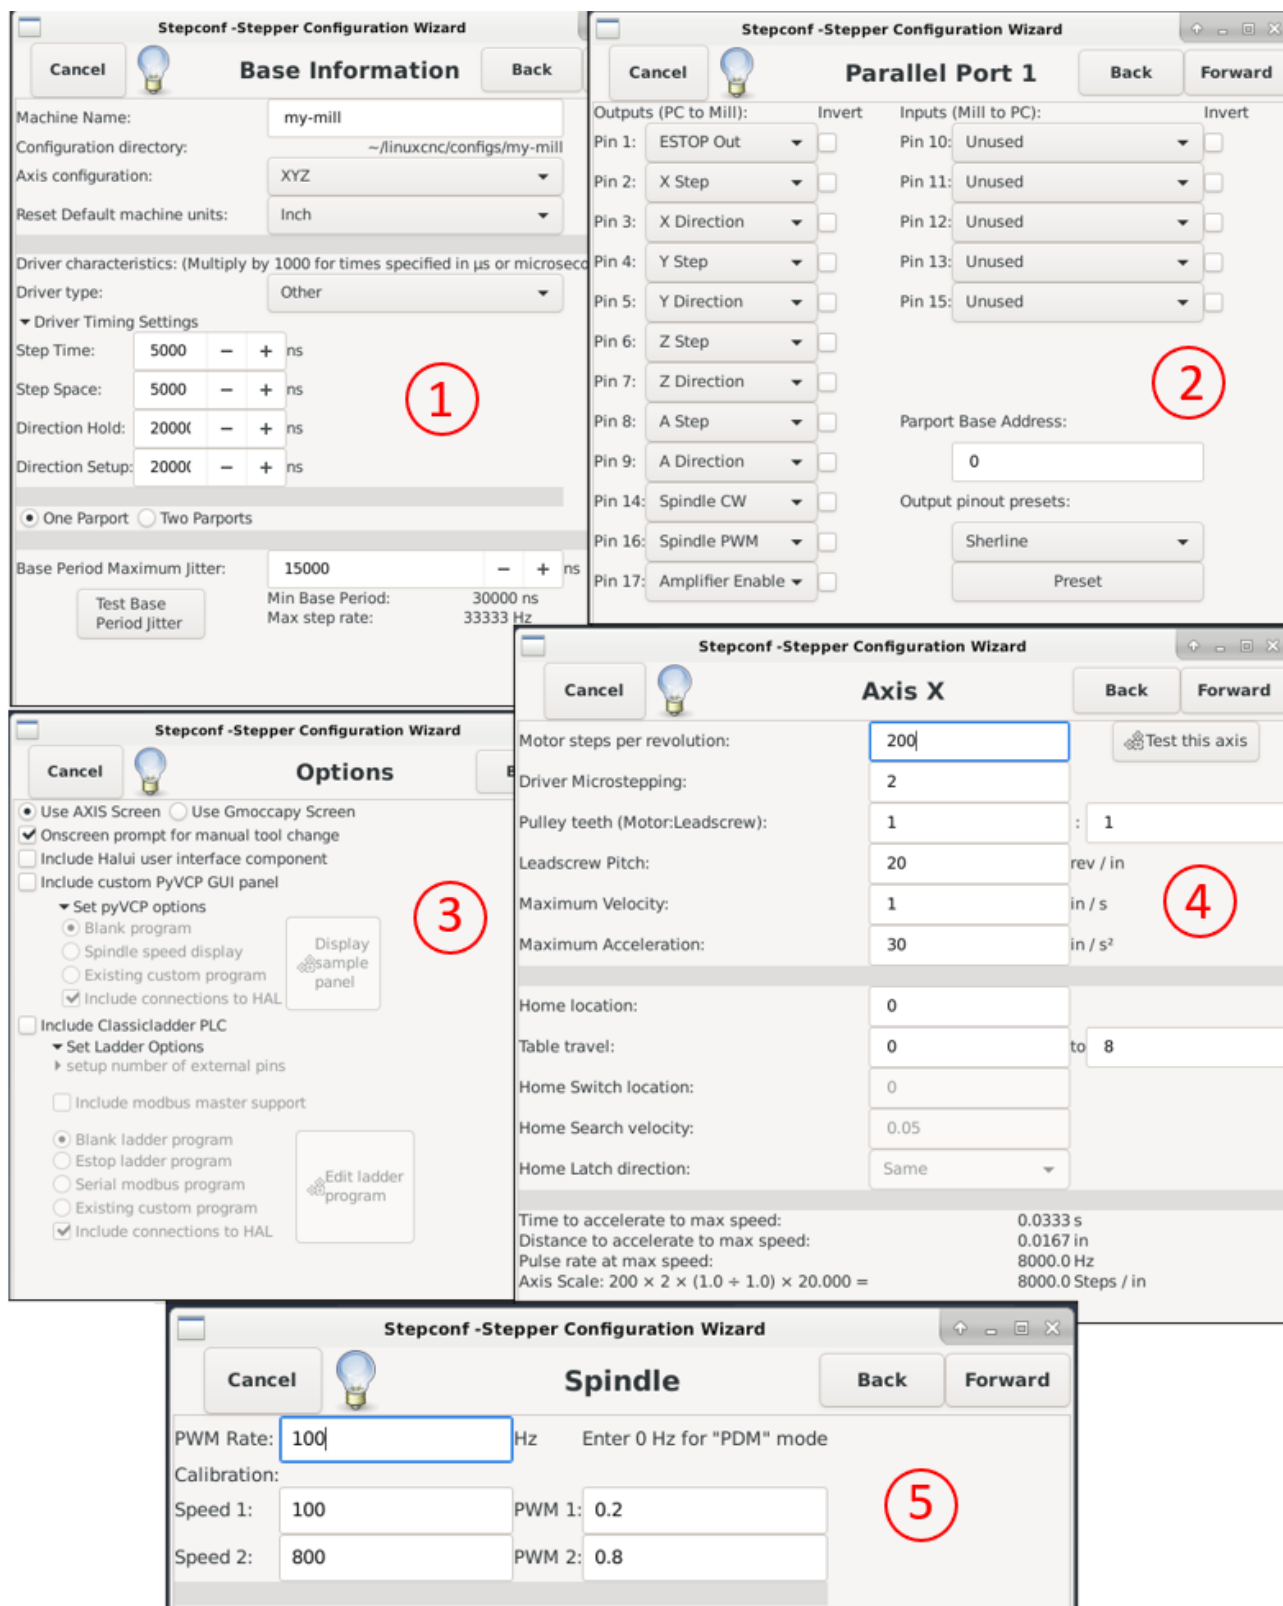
Stepconf -Stepper Configuration Wizard

Cancel Base Information Back

Machine Name: my-mill
Configuration directory: ~/linuxcnc/configs/my-mill
Axis configuration: XYZ
Reset Default machine units: Inch

Driver characteristics: (Multiply by 1000 for times specified in µs or microseco
Driver type: Other
Driver Timing Settings
Step Time: 5000 – + ns
Step Space: 5000 – + ns
Direction Hold: 2000( – + ns
Direction Setup: 2000( – + ns

1

One Parport Two Parports

Base Period Maximum Jitter: 15000 – + ns
Test Base Period Jitter
Min Base Period: 30000 ns
Max step rate: 33333 Hz

Stepconf -Stepper Configuration Wizard

Cancel Parallel Port 1 Back Forward

Outputs (PC to Mill): Invert
Pin 1: ESTOP Out
Pin 2: X Step
Pin 3: X Direction
Pin 4: Y Step
Pin 5: Y Direction
Pin 6: Z Step
Pin 7: Z Direction
Pin 8: A Step
Pin 9: A Direction
Pin 14: Spindle CW
Pin 16: Spindle PWM
Pin 17: Amplifier Enable

Inputs (Mill to PC): Invert
Pin 10: Unused
Pin 11: Unused
Pin 12: Unused
Pin 13: Unused
Pin 15: Unused

2

Parport Base Address:
0
Output pinout presets:
Sherline
Preset

Stepconf -Stepper Configuration Wizard

Cancel Options

Use AXIS Screen Use Gmoccapy Screen
Onscreen prompt for manual tool change
Include Halui user interface component
Include custom PyVCP GUI panel
Set pyVCP options
Blank program
Spindle speed display
Existing custom program
Include connections to HAL
Display sample panel

3

Include Classicladder PLC
Set Ladder Options
setup number of external pins
Include modbus master support
Blank ladder program
Estop ladder program
Serial modbus program
Existing custom program
Include connections to HAL
Edit ladder program

Stepconf -Stepper Configuration Wizard

Cancel Axis X Back Forward

Motor steps per revolution: 200 Test this axis
Driver Microstepping: 2
Pulley teeth (Motor:Leadscrew): 1 : 1
Leadscrew Pitch: 20 rev / in
Maximum Velocity: 1 in / s
Maximum Acceleration: 30 in / s²

4

Home location: 0
Table travel: 0 to 8
Home Switch location: 0
Home Search velocity: 0.05
Home Latch direction: Same

Time to accelerate to max speed: 0.0333 s
Distance to accelerate to max speed: 0.0167 in
Pulse rate at max speed: 8000.0 Hz
Axis Scale: 200 × 2 × (1.0 ÷ 1.0) × 20.000 = 8000.0 Steps / in

Stepconf -Stepper Configuration Wizard

Cancel Spindle Back Forward

PWM Rate: 100 Hz Enter 0 Hz for "PDM" mode
Calibration:
Speed 1: 100 PWM 1: 0.2
Speed 2: 800 PWM 2: 0.8

5